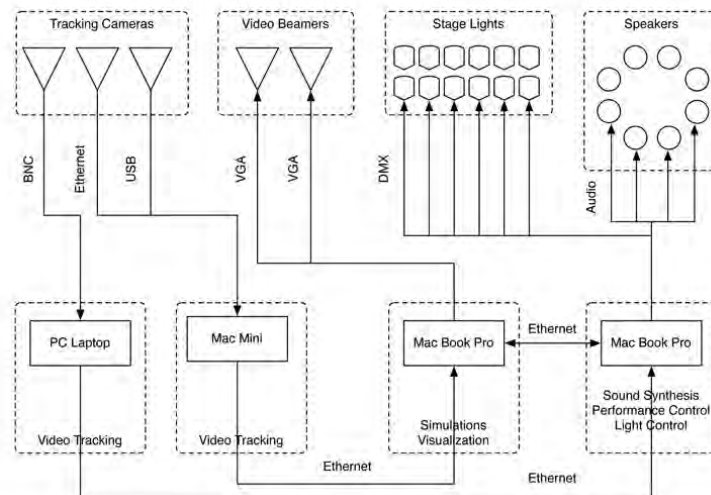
Tracking Cameras

Video Beamers

Stage Lights

Speakers

BNC

Ethernet

USB

VGA

VGA

DMX

Audio

PC Laptop

Video Tracking

Mac Mini

Video Tracking

Mac Book Pro

Simulations
Visualization

Ethernet

Mac Book Pro

Sound Synthesis
Performance Control
Light Control

Ethernet

Ethernet